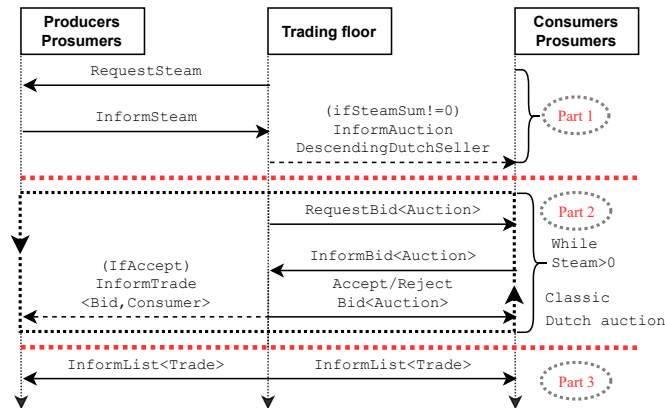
Producers
Prosumers

Trading floor

Consumers
Prosumers

RequestSteam

InformSteam

(ifSteamSum!=0)
InformAuction
DescendingDutchSeller

Part 1

Part 2

RequestBid<Auction>

InformBid<Auction>

(IfAccept)
InformTrade
<Bid,Consumer>

Accept/Reject
Bid<Auction>

While
Steam>0

Classic
Dutch auction

InformList<Trade>

InformList<Trade>

Part 3